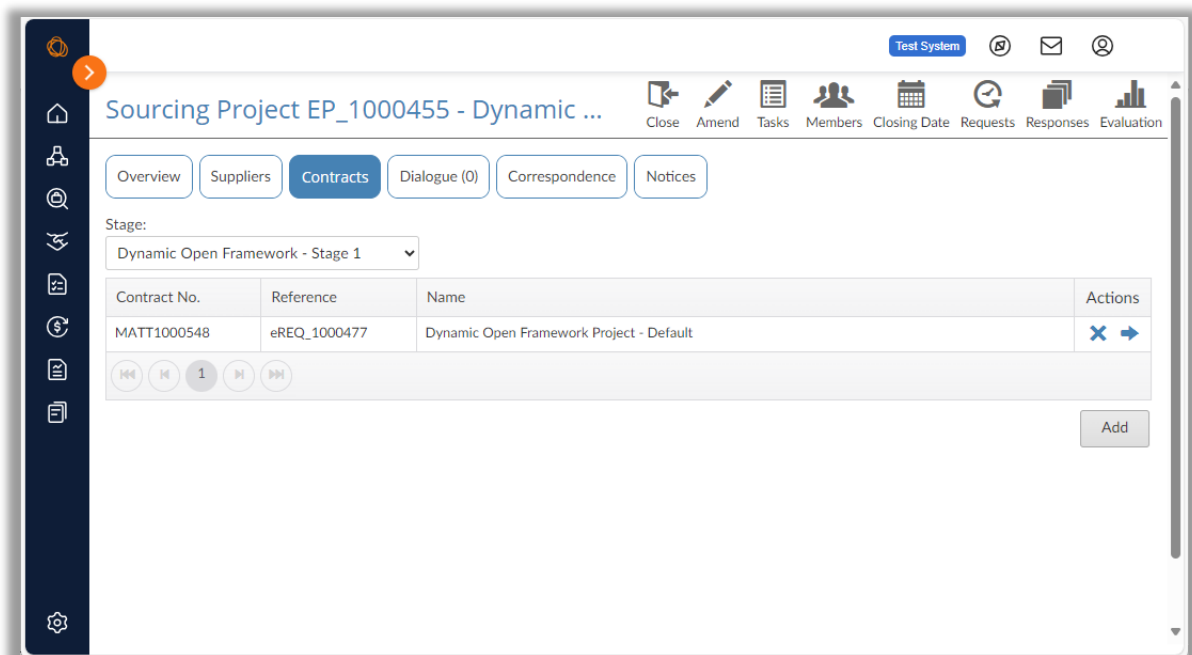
Test System

Sourcing Project EP_1000455 - Dynamic ...

Close Amend Tasks Members Closing Date Requests Responses Evaluation

Overview Suppliers Contracts Dialogue (0) Correspondence Notices

Stage:

Dynamic Open Framework - Stage 1

| Contract No. | Reference | Name | Actions |
|---|---|---|---|
| MATT1000548 | eREQ_1000477 | Dynamic Open Framework Project - Default | |

1

Add